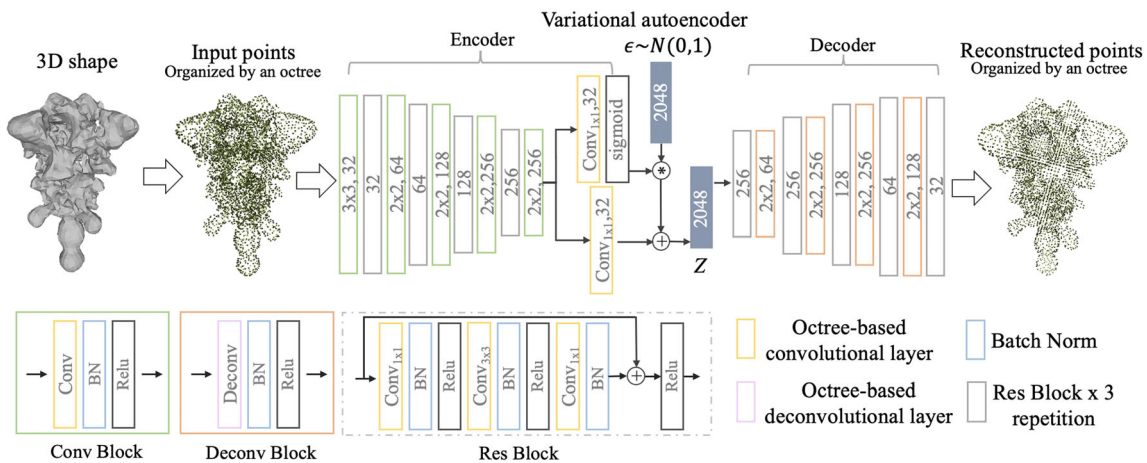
Variational autoencoder

3D shape

Input points
Organized by an octree

Encoder

$\epsilon \sim N(0,1)$

Decoder

Reconstructed points
Organized by an octree

3x3, 32

32

2x2, 64

64

2x2, 128

128

2x2,256

256

2x2, 256

$Conv_{1x1}$,32

sigmoid

2048

*

$Conv_{1x1}$,32

+

2048

$Z$

256

2x2, 64

256

2x2, 256

128

2x2, 256

64

2x2, 128

32

Conv

BN

Relu

Conv Block

Deconv

BN

Relu

Deconv Block

$Conv_{1x1}$

BN

Relu

$Conv_{3x3}$

BN

Relu

$Conv_{1x1}$

BN

+

Relu

Res Block

Octree-based convolutional layer

Octree-based deconvolutional layer

Batch Norm

Res Block x 3 repetition